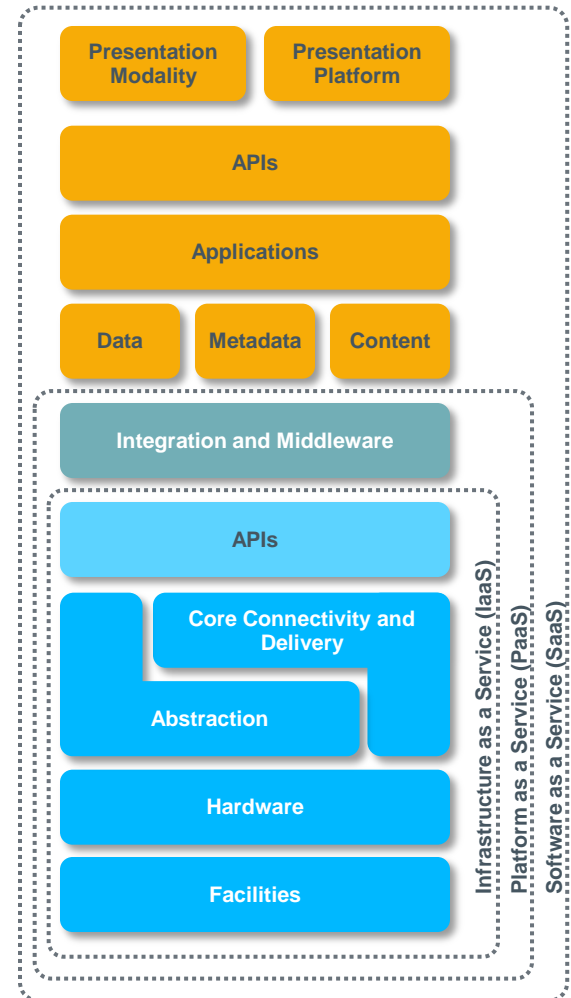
Presentation Modality

Presentation Platform

APIs

Applications

Data

Metadata

Content

Integration and Middleware

APIs

Core Connectivity and Delivery

Abstraction

Hardware

Facilities

Infrastructure as a Service (IaaS)

Platform as a Service (PaaS)

Software as a Service (SaaS)